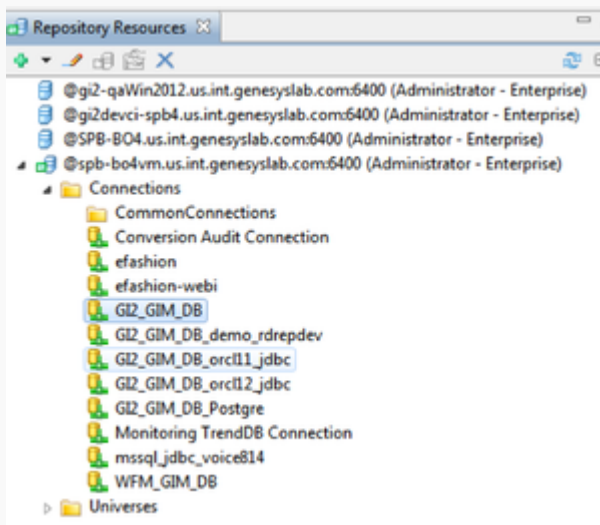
Repository Resources ☒

@gi2-qaWin2012.us.int.genesyslab.com:6400 (Administrator - Enterprise)
@gi2devci-spb4.us.int.genesyslab.com:6400 (Administrator - Enterprise)
@SPB-BO4.us.int.genesyslab.com:6400 (Administrator - Enterprise)
@spb-bo4vm.us.int.genesyslab.com:6400 (Administrator - Enterprise)
Connections
CommonConnections
Conversion Audit Connection
efashion
efashion-webi
GI2_GIM_DB
GI2_GIM_DB_demo_rdrepdev
GI2_GIM_DB_orcl11_jdbc
GI2_GIM_DB_orcl12_jdbc
GI2_GIM_DB_Postgre
Monitoring TrendDB Connection
mssql_jdbc_voice814
WFM_GIM_DB
Universes